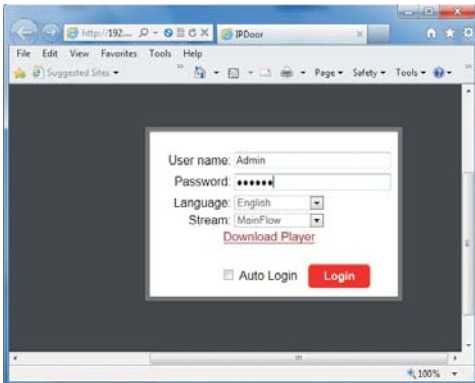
http://192....
IPDoor
File Edit View Favorites Tools Help
Suggested Sites
Page Safety Tools

User name: Admin
Password: ••••••
Language: English
Stream: MainFlow
Download Player
Auto Login
Login

100%